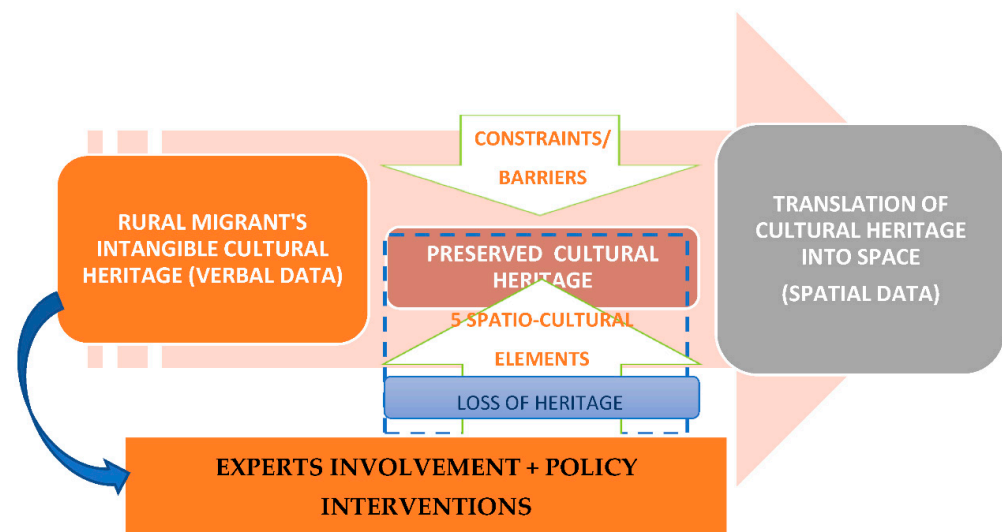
RURAL MIGRANT'S INTANGIBLE CULTURAL HERITAGE (VERBAL DATA)

CONSTRAINTS/ BARRIERS

PRESERVED CULTURAL HERITAGE

5 SPATIO-CULTURAL ELEMENTS

LOSS OF HERITAGE

TRANSLATION OF CULTURAL HERITAGE INTO SPACE

(SPATIAL DATA)

EXPERTS INVOLVEMENT + POLICY INTERVENTIONS